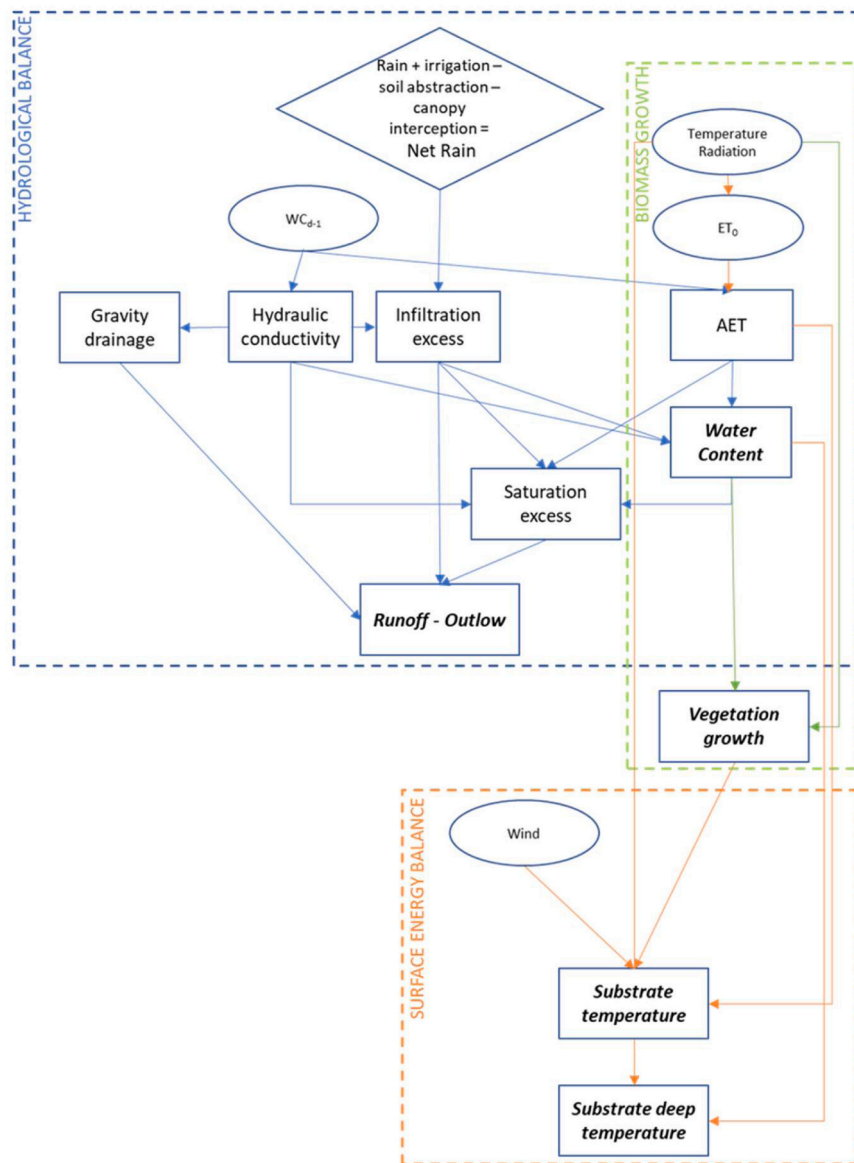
HYDROLOGICAL BALANCE

Rain + irrigation – soil abstraction – canopy interception = Net Rain

BIOMASS GROWTH

Temperature Radiation

$WC_{d-1}$

$ET_0$

Gravity drainage

Hydraulic conductivity

Infiltration excess

AET

**Water Content**

Saturation excess

**Runoff - Outlow**

**Vegetation growth**

SURFACE ENERGY BALANCE

Wind

**Substrate temperature**

**Substrate deep temperature**